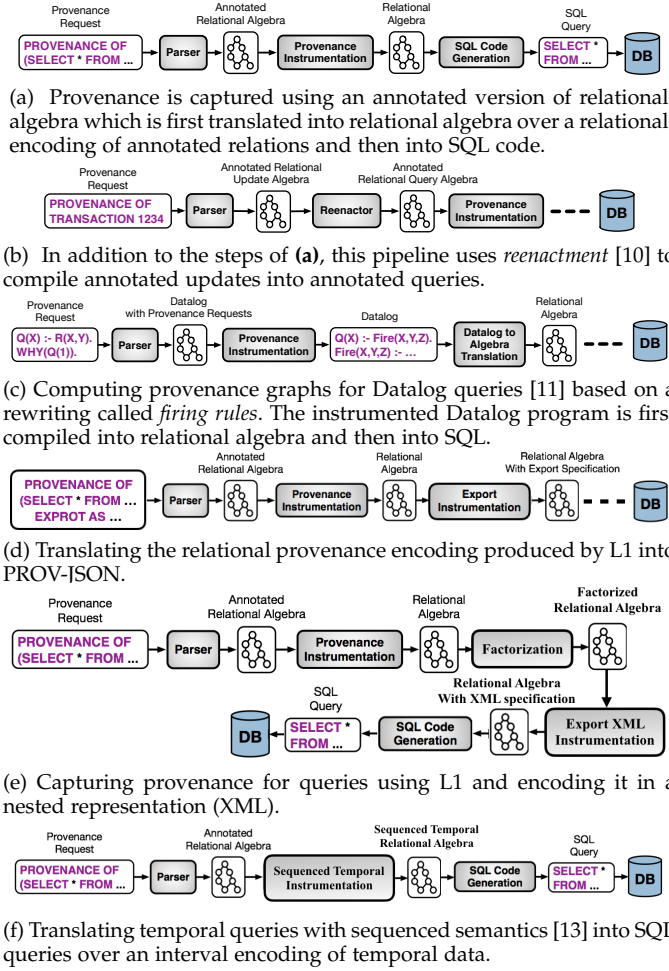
Provenance Request
Annotated Relational Algebra
Relational Algebra
SQL Query

PROVENANCE OF (SELECT * FROM ...
Parser
Provenance Instrumentation
SQL Code Generation
SELECT * FROM ...
DB

(a) Provenance is captured using an annotated version of relational algebra which is first translated into relational algebra over a relational encoding of annotated relations and then into SQL code.

Provenance Request
Annotated Relational Update Algebra
Annotated Relational Query Algebra

PROVENANCE OF TRANSACTION 1234
Parser
Reenactor
Provenance Instrumentation
DB

(b) In addition to the steps of **(a)**, this pipeline uses *reenactment* [10] to compile annotated updates into annotated queries.

Provenance Request
Datalog with Provenance Requests
Datalog
Relational Algebra

Q(X) :- R(X,Y). WHY(Q(1)).
Parser
Provenance Instrumentation
Q(X) :- Fire(X,Y,Z). Fire(X,Y,Z) :- ...
Datalog to Algebra Translation
DB

(c) Computing provenance graphs for Datalog queries [11] based on a rewriting called *firing rules*. The instrumented Datalog program is first compiled into relational algebra and then into SQL.

Annotated Relational Algebra
Relational Algebra
Relational Algebra With Export Specification

PROVENANCE OF (SELECT * FROM ... EXPROT AS ...
Parser
Provenance Instrumentation
Export Instrumentation
DB

(d) Translating the relational provenance encoding produced by L1 into PROV-JSON.

Provenance Request
Annotated Relational Algebra
Relational Algebra
Factorized Relational Algebra

PROVENANCE OF (SELECT * FROM ...
Parser
Provenance Instrumentation
Factorization

SQL Query
Relational Algebra With XML specification
DB
SELECT * FROM ...
SQL Code Generation
Export XML Instrumentation

(e) Capturing provenance for queries using L1 and encoding it in a nested representation (XML).

Provenance Request
Annotated Relational Algebra
Sequenced Temporal Relational Algebra
SQL Query

PROVENANCE OF (SELECT * FROM ...
Parser
Sequenced Temporal Instrumentation
SQL Code Generation
SELECT * FROM ...
DB

(f) Translating temporal queries with sequenced semantics [13] into SQL queries over an interval encoding of temporal data.